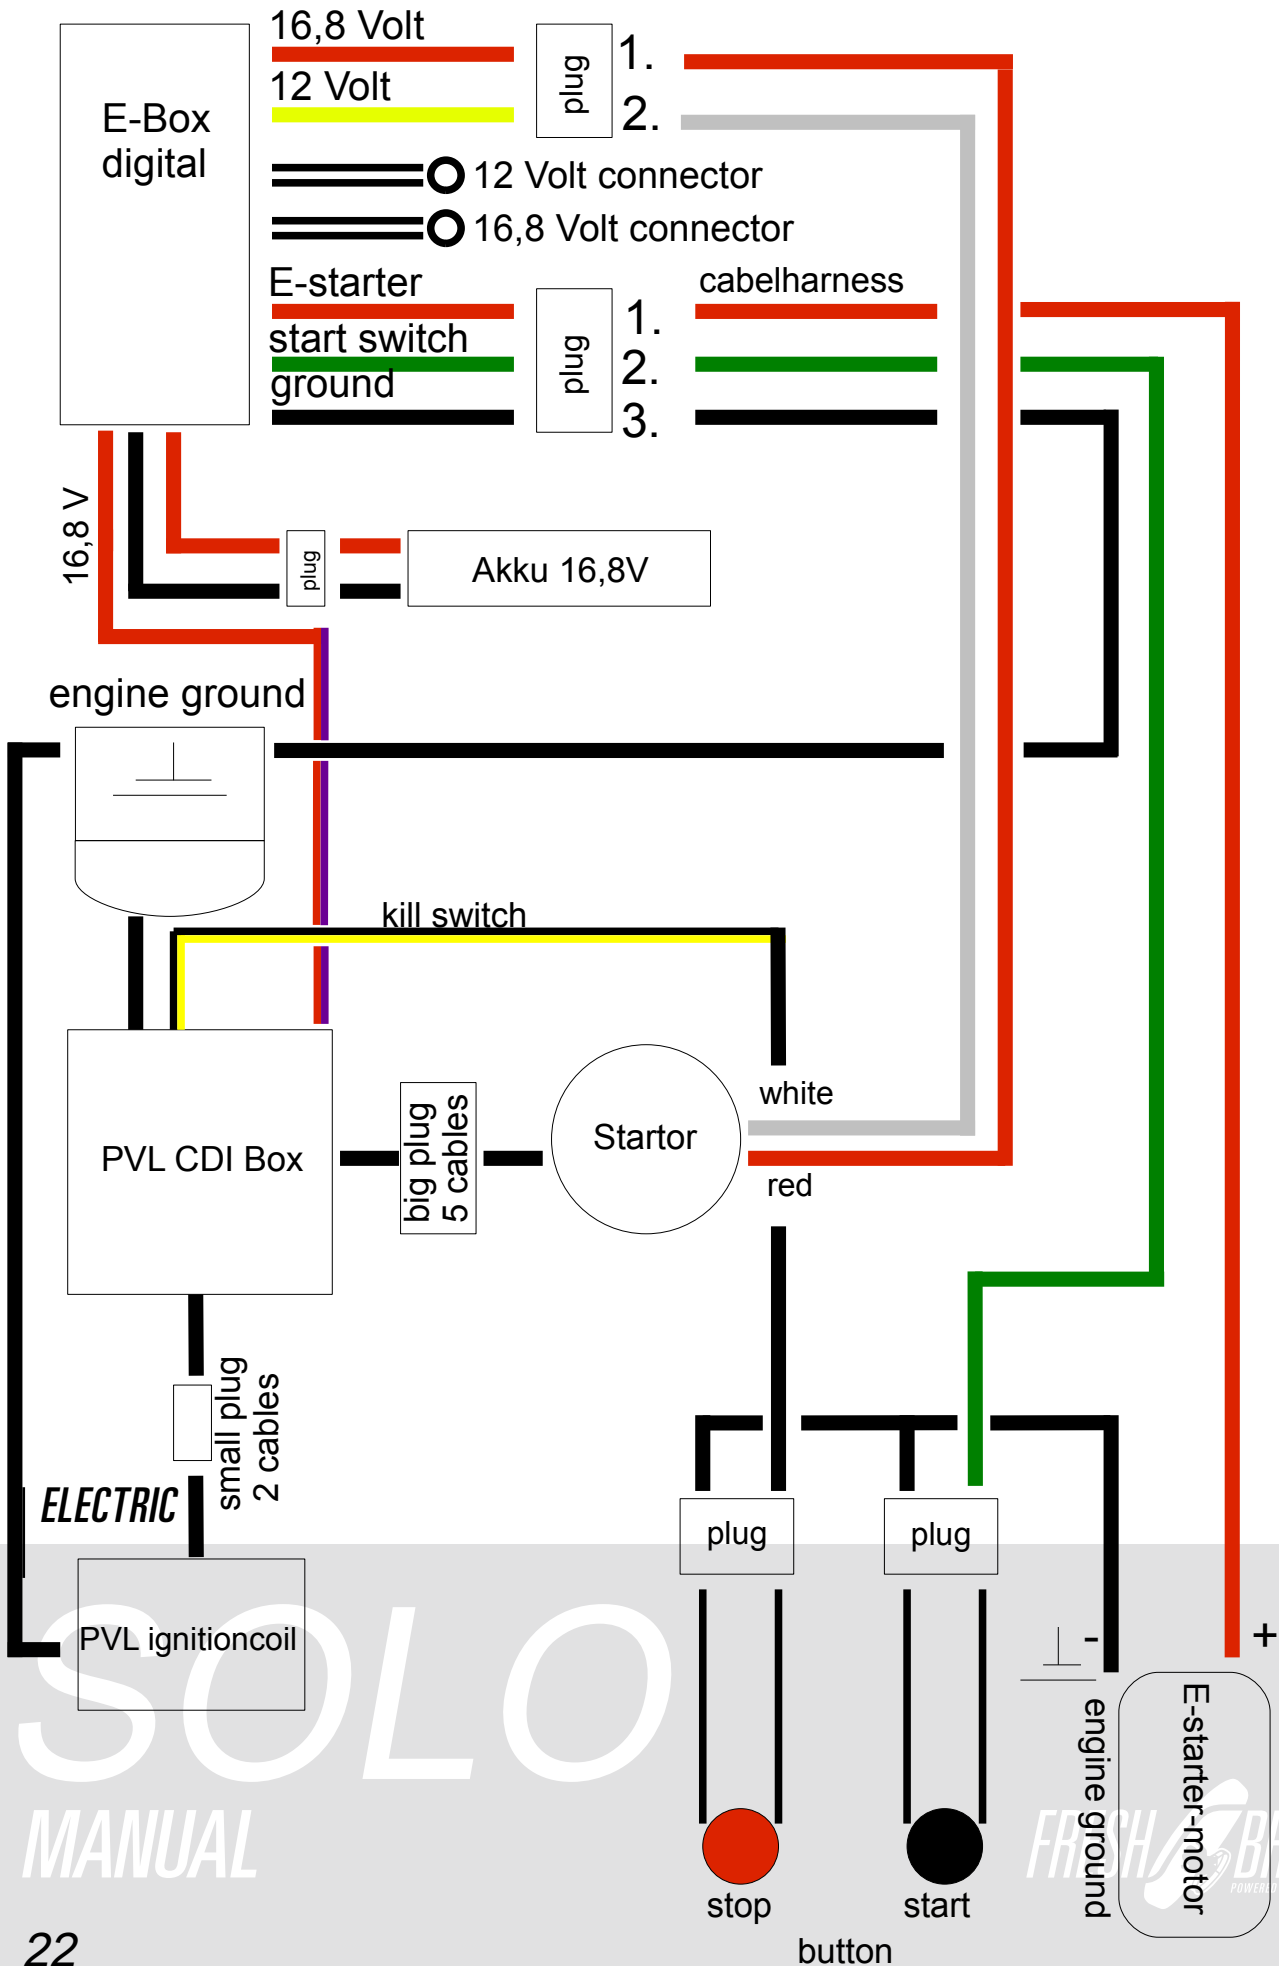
E-Box digital

16,8 Volt
12 Volt
plug
1.
2.

12 Volt connector
16,8 Volt connector

E-starter
start switch
ground
plug
1.
2.
3.
cabelharness

16,8 V
plug
Akku 16,8V

engine ground

kill switch

PVL CDI Box
big plug 5 cables
Startor
white
red

small plug 2 cables

ELECTRIC
PVL ignitioncoil
SOLO
MANUAL

plug
plug

stop
start
button

-
engine ground
+
E-starter-motor

FRESH BI

22